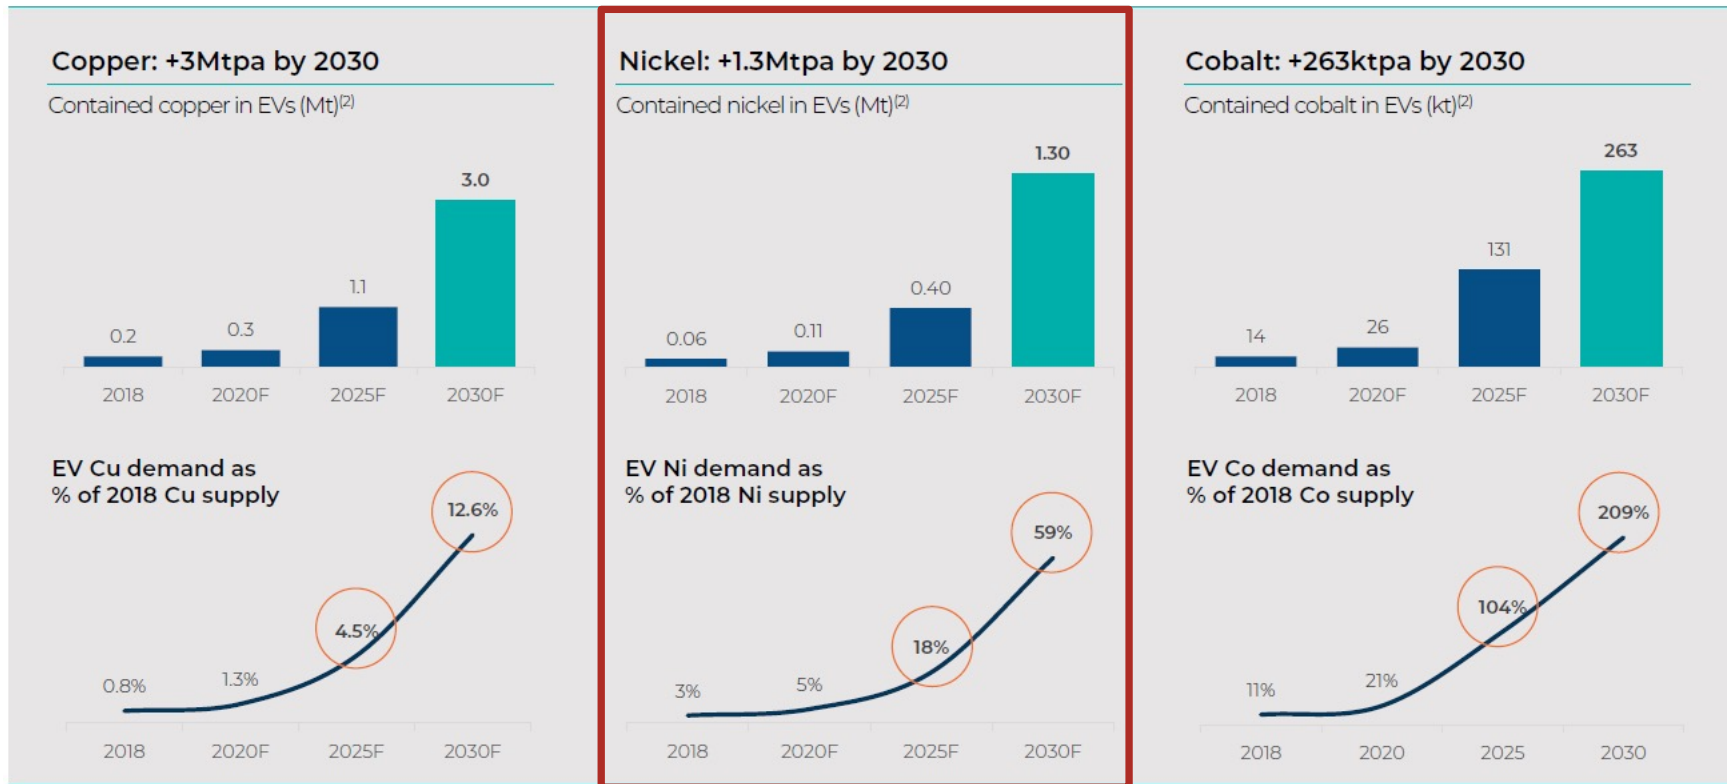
Copper: +3Mtpa by 2030

Contained copper in EVs (Mt)$^{(2)}$

0.2
0.3
1.1
3.0

2018
2020F
2025F
2030F

EV Cu demand as % of 2018 Cu supply

0.8%
1.3%
4.5%
12.6%

2018
2020F
2025F
2030F

Nickel: +1.3Mtpa by 2030

Contained nickel in EVs (Mt)$^{(2)}$

0.06
0.11
0.40
1.30

2018
2020F
2025F
2030F

EV Ni demand as % of 2018 Ni supply

3%
5%
18%
59%

2018
2020F
2025F
2030F

Cobalt: +263ktpa by 2030

Contained cobalt in EVs (kt)$^{(2)}$

14
26
131
263

2018
2020F
2025F
2030F

EV Co demand as % of 2018 Co supply

11%
21%
104%
209%

2018
2020
2025
2030